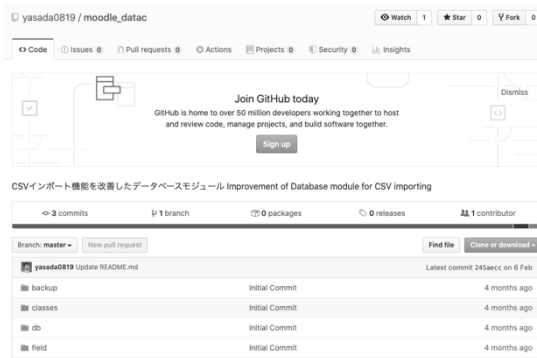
yasada0819 / moodle_datac

Watch 1 Star 0 Fork 0

<> Code Issues 0 Pull requests 0 Actions Projects 0 Security 0 Insights

Join GitHub today

GitHub is home to over 50 million developers working together to host and review code, manage projects, and build software together.

Sign up

Dismiss

CSVインポート機能を改善したデータベースモジュール Improvement of Database module for CSV importing

| 3 commits | 1 branch | 0 packages | 0 releases | 1 contributor |
|---|---|---|---|---|

Branch: master ▾ New pull request Find file Clone or download ▾

yasada0819 Update README.md Latest commit 245aecc on 6 Feb

| backup | Initial Commit | 4 months ago |
|---|---|---|
| classes | Initial Commit | 4 months ago |
| db | Initial Commit | 4 months ago |
| field | Initial Commit | 4 months ago |